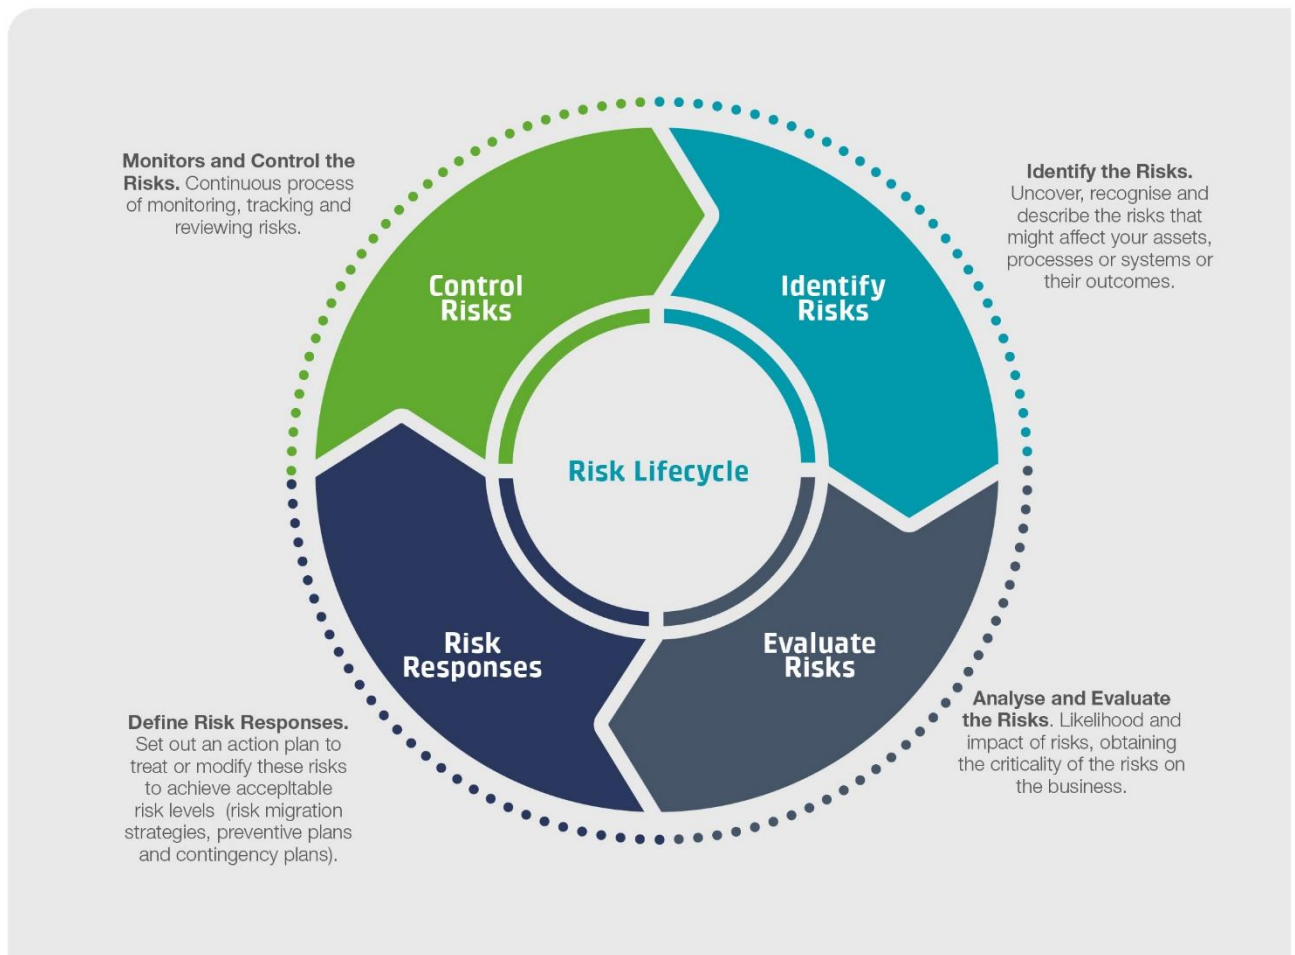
Monitors and Control the Risks. Continuous process of monitoring, tracking and reviewing risks.

Identify the Risks. Uncover, recognise and describe the risks that might affect your assets, processes or systems or their outcomes.

Control Risks

Identify Risks

Risk Lifecycle

Risk Responses

Evaluate Risks

Analyse and Evaluate the Risks. Likelihood and impact of risks, obtaining the criticality of the risks on the business.

Define Risk Responses. Set out an action plan to treat or modify these risks to achieve accepltable risk levels (risk migration strategies, preventive plans and contingency plans).